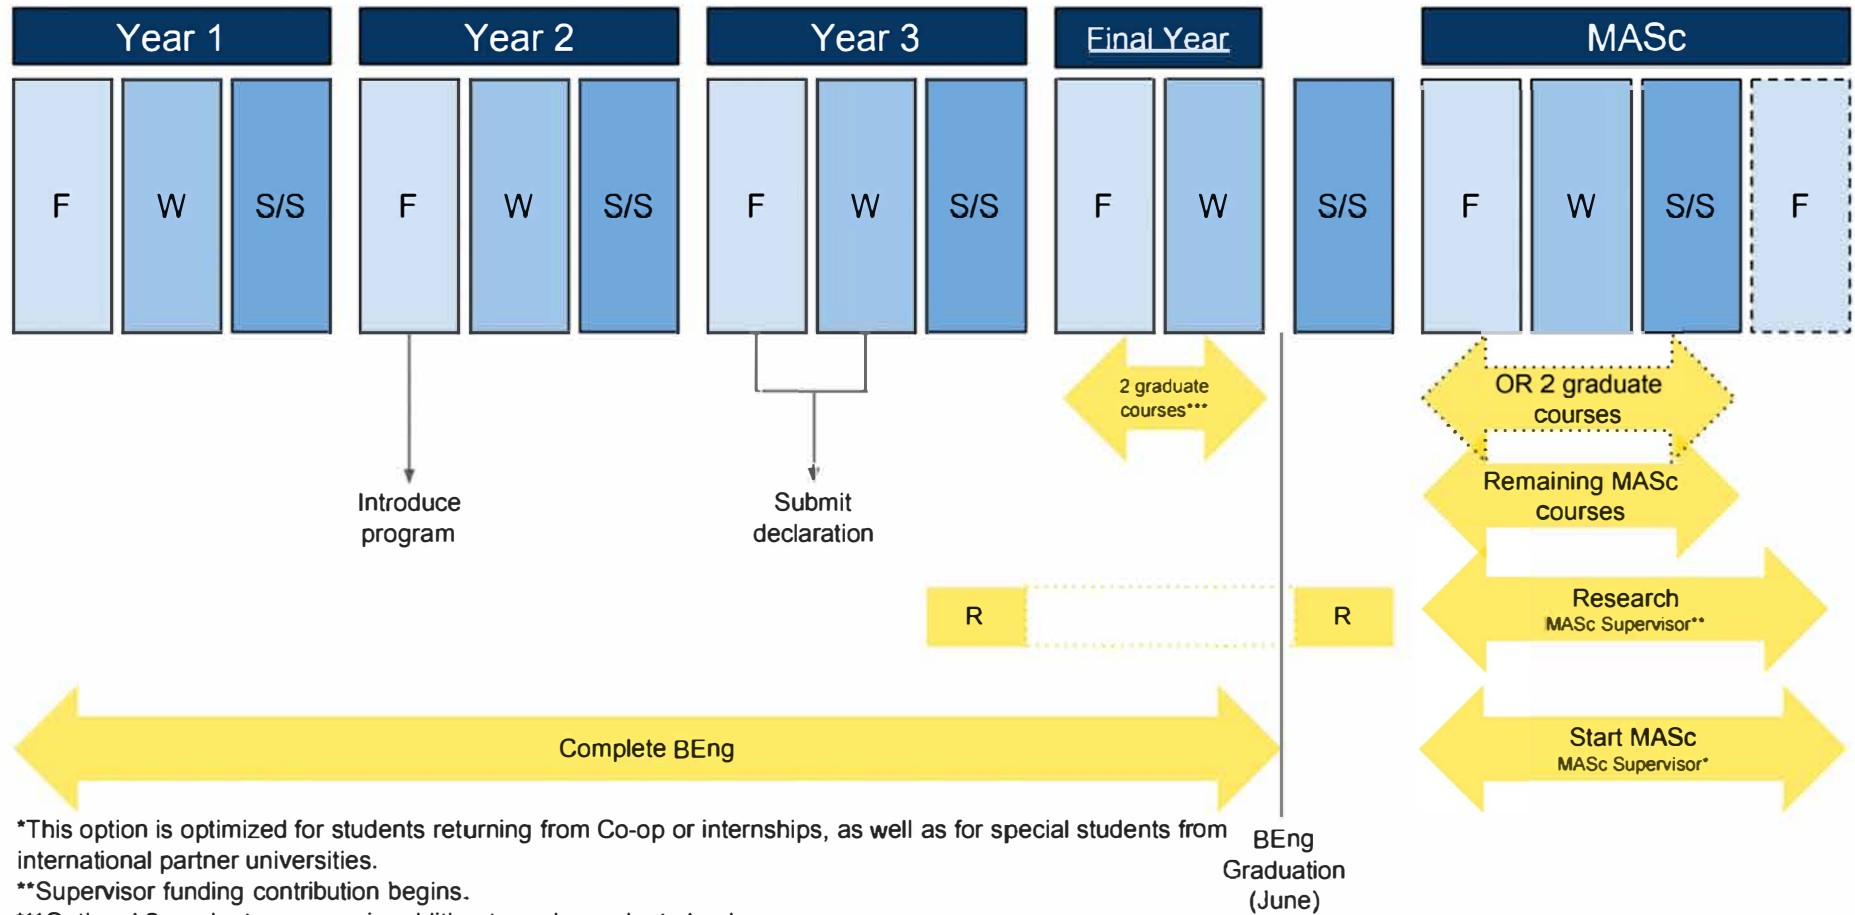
Year 1

F W S/S

Year 2

F W S/S

Year 3

F W S/S

Final Year

F W

S/S

MASc

F W S/S F

Introduce program

Submit declaration

2 graduate courses***

OR 2 graduate courses

Remaining MASc courses

R

R

Research
MASc Supervisor**

Complete BEng

Start MASc
MASc Supervisor*

BEng Graduation (June)

*This option is optimized for students returning from Co-op or internships, as well as for special students from international partner universities.
**Supervisor funding contribution begins.
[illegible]